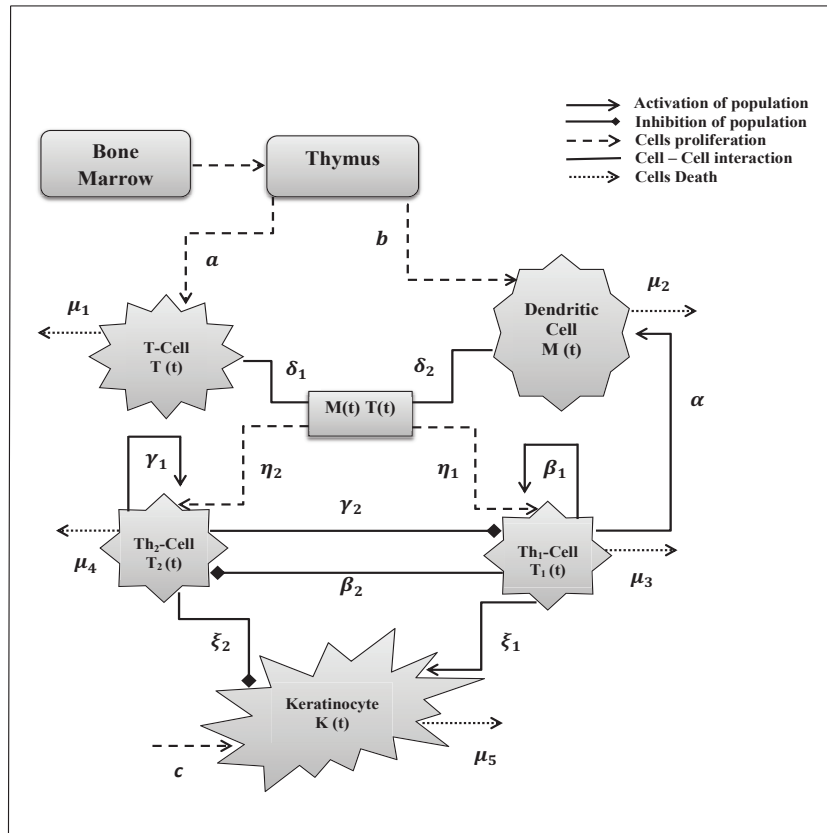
Activation of population
Inhibition of population
Cells proliferation
Cell – Cell interaction
Cells Death

Bone Marrow

Thymus

$a$

$b$

$\mu_1$

T-Cell T (t)

$\delta_1$

M(t) T(t)

$\delta_2$

Dendritic Cell M (t)

$\mu_2$

$\alpha$

$\gamma_1$

$\eta_2$

$\eta_1$

$\beta_1$

$\gamma_2$

Th$_2$-Cell T$_2$ (t)

Th$_1$-Cell T$_1$ (t)

$\mu_4$

$\beta_2$

$\mu_3$

$\xi_2$

$\xi_1$

Keratinocyte K (t)

$c$

$\mu_5$